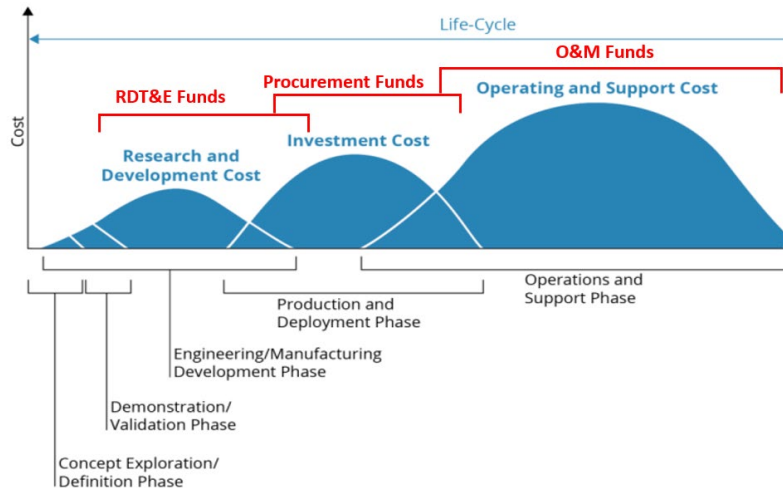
Life-Cycle

O&M Funds

Procurement Funds

RDT&E Funds

Operating and Support Cost

Investment Cost

Research and Development Cost

Cost

Operations and Support Phase

Production and Deployment Phase

Engineering/Manufacturing Development Phase

Demonstration/ Validation Phase

Concept Exploration/ Definition Phase